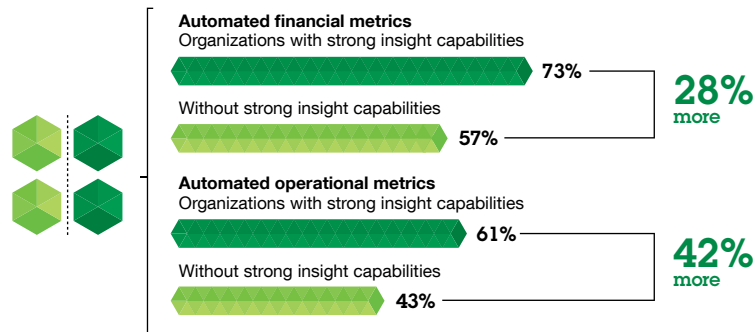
Automated financial metrics
Organizations with strong insight capabilities

73%

Without strong insight capabilities

57%

28% more

Automated operational metrics
Organizations with strong insight capabilities

61%

Without strong insight capabilities

43%

42% more